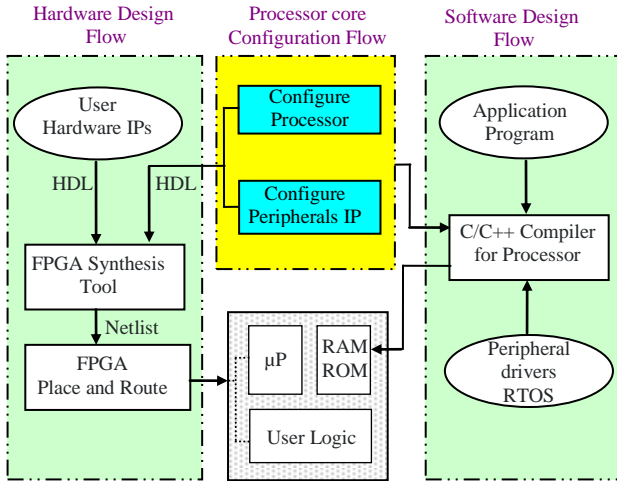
Hardware Design Flow

Processor core Configuration Flow

Software Design Flow

User Hardware IPs

HDL

HDL

Configure Processor

Configure Peripherals IP

Application Program

C/C++ Compiler for Processor

FPGA Synthesis Tool

Netlist

FPGA Place and Route

μP

RAM ROM

User Logic

Peripheral drivers RTOS